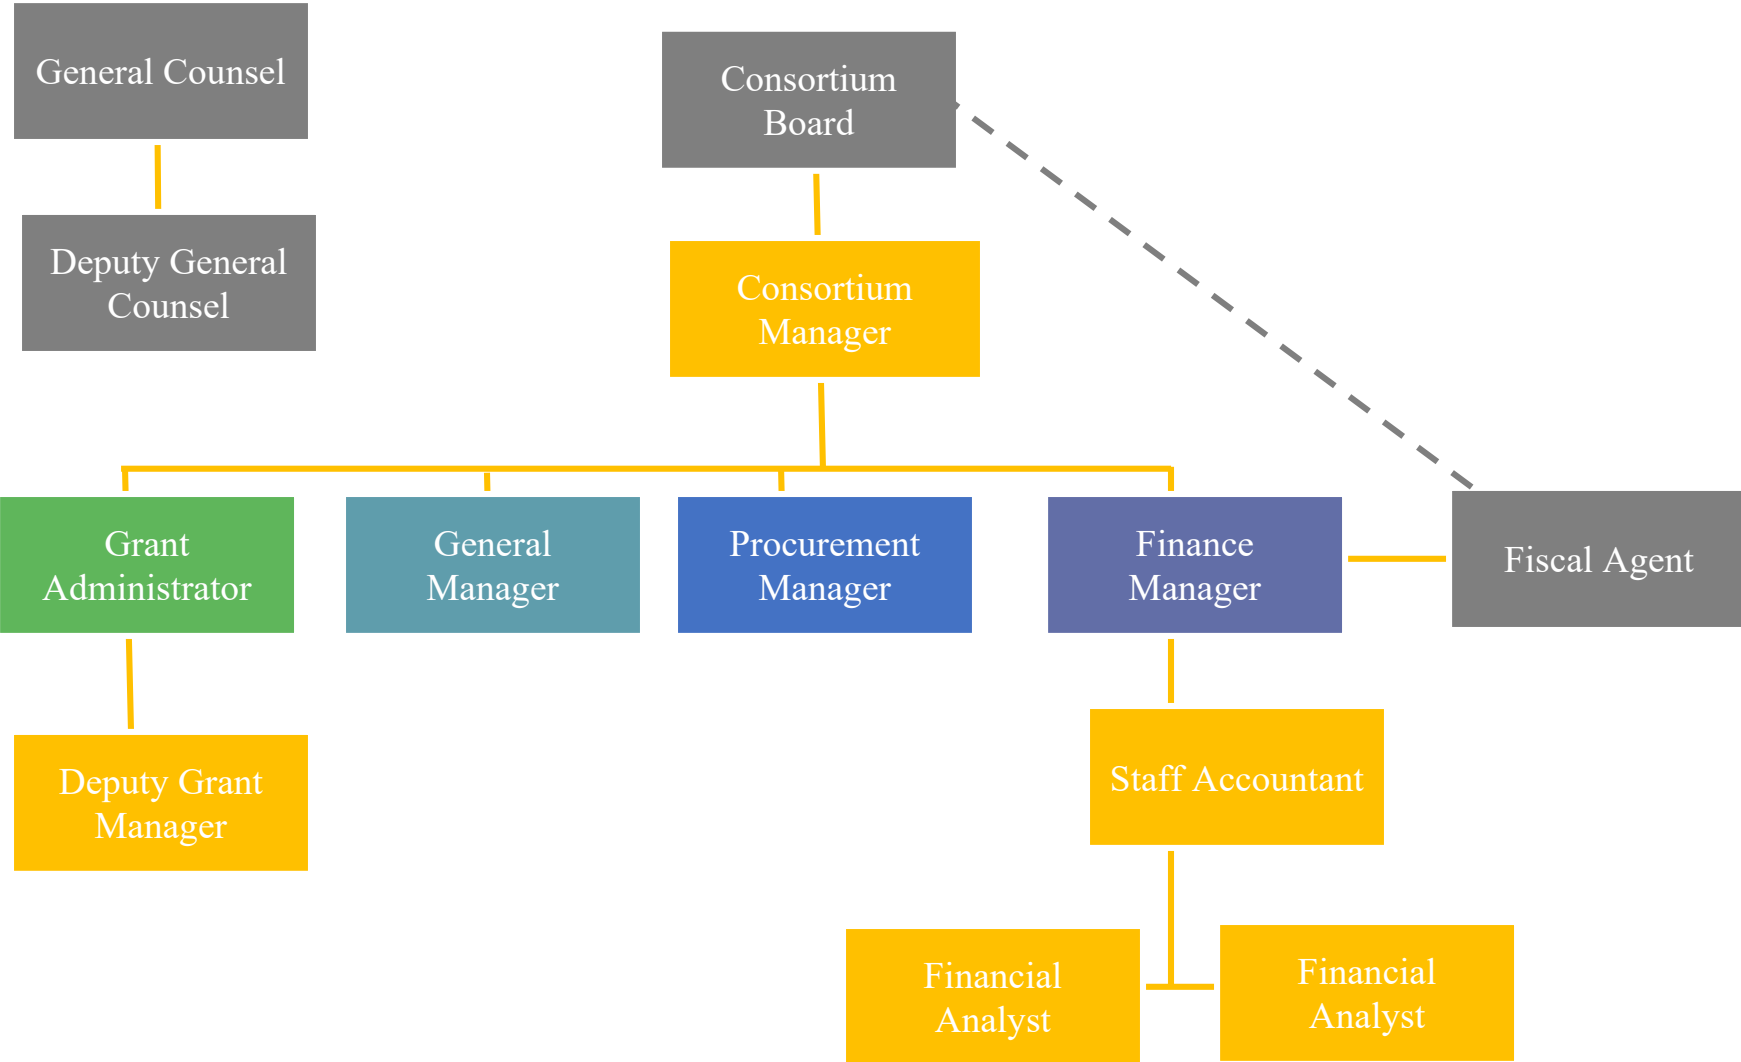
General Counsel

Deputy General Counsel

Consortium Board

Consortium Manager

Grant Administrator

General Manager

Procurement Manager

Finance Manager

Fiscal Agent

Deputy Grant Manager

Staff Accountant

Financial Analyst

Financial Analyst